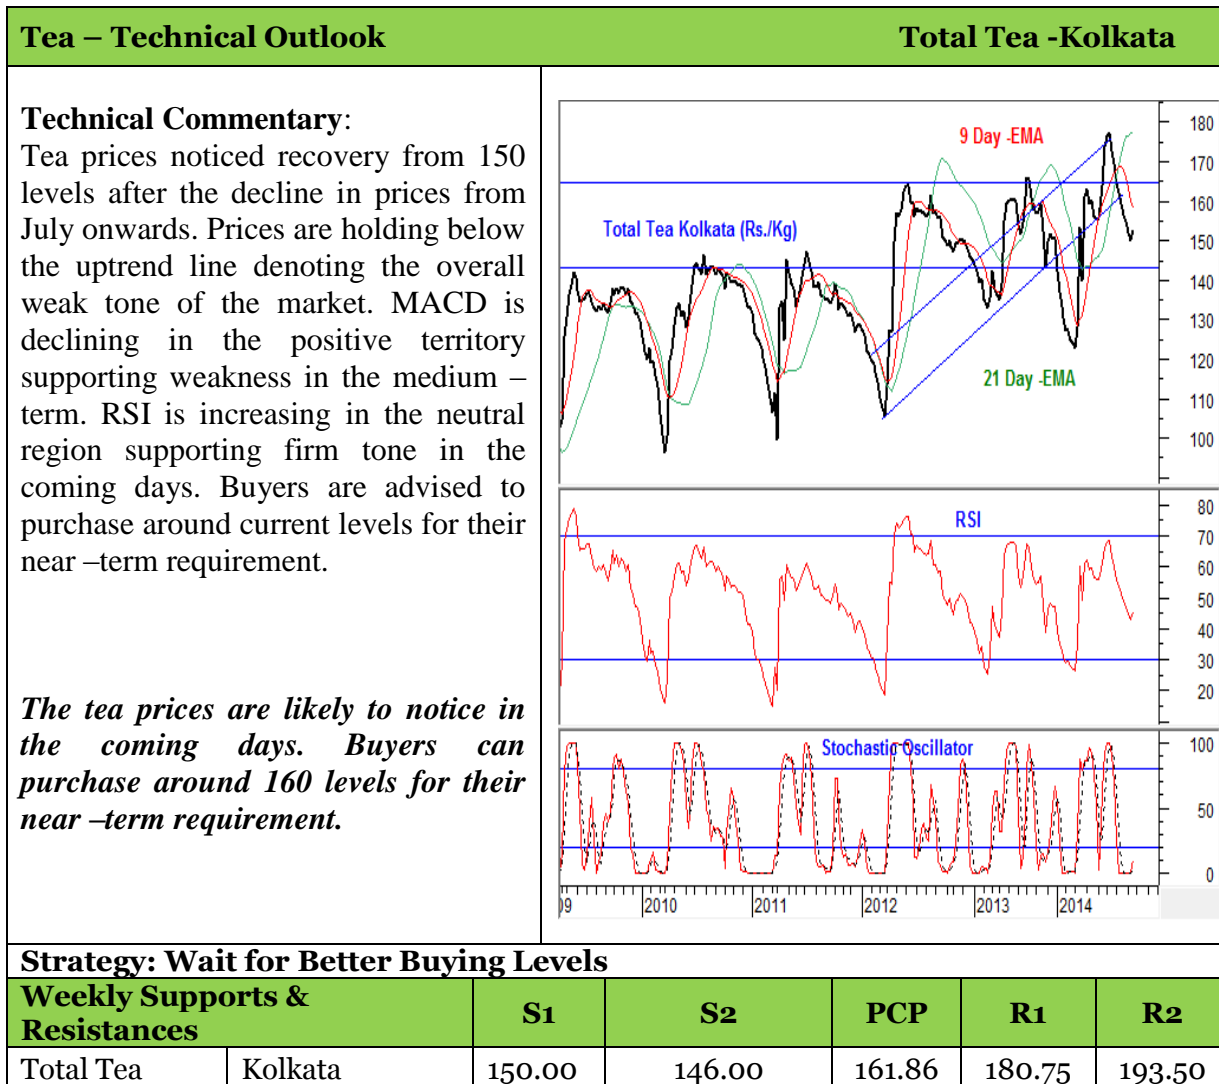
Tea – Technical Outlook

Total Tea -Kolkata

Technical Commentary:
Tea prices noticed recovery from 150 levels after the decline in prices from July onwards. Prices are holding below the uptrend line denoting the overall weak tone of the market. MACD is declining in the positive territory supporting weakness in the medium – term. RSI is increasing in the neutral region supporting firm tone in the coming days. Buyers are advised to purchase around current levels for their near –term requirement.

The tea prices are likely to notice in the coming days. Buyers can purchase around 160 levels for their near –term requirement.

9 Day -EMA
Total Tea Kolkata (Rs./Kg)
21 Day -EMA
180 170 160 150 140 130 120 110 100
RSI
80 70 60 50 40 30 20
Stochastic Oscillator
100 50 0
09 2010 2011 2012 2013 2014

Strategy: Wait for Better Buying Levels

| Weekly Supports & Resistances | | S1 | S2 | PCP | R1 | R2 |
|---|---|---|---|---|---|---|
| Total Tea | Kolkata | 150.00 | 146.00 | 161.86 | 180.75 | 193.50 |